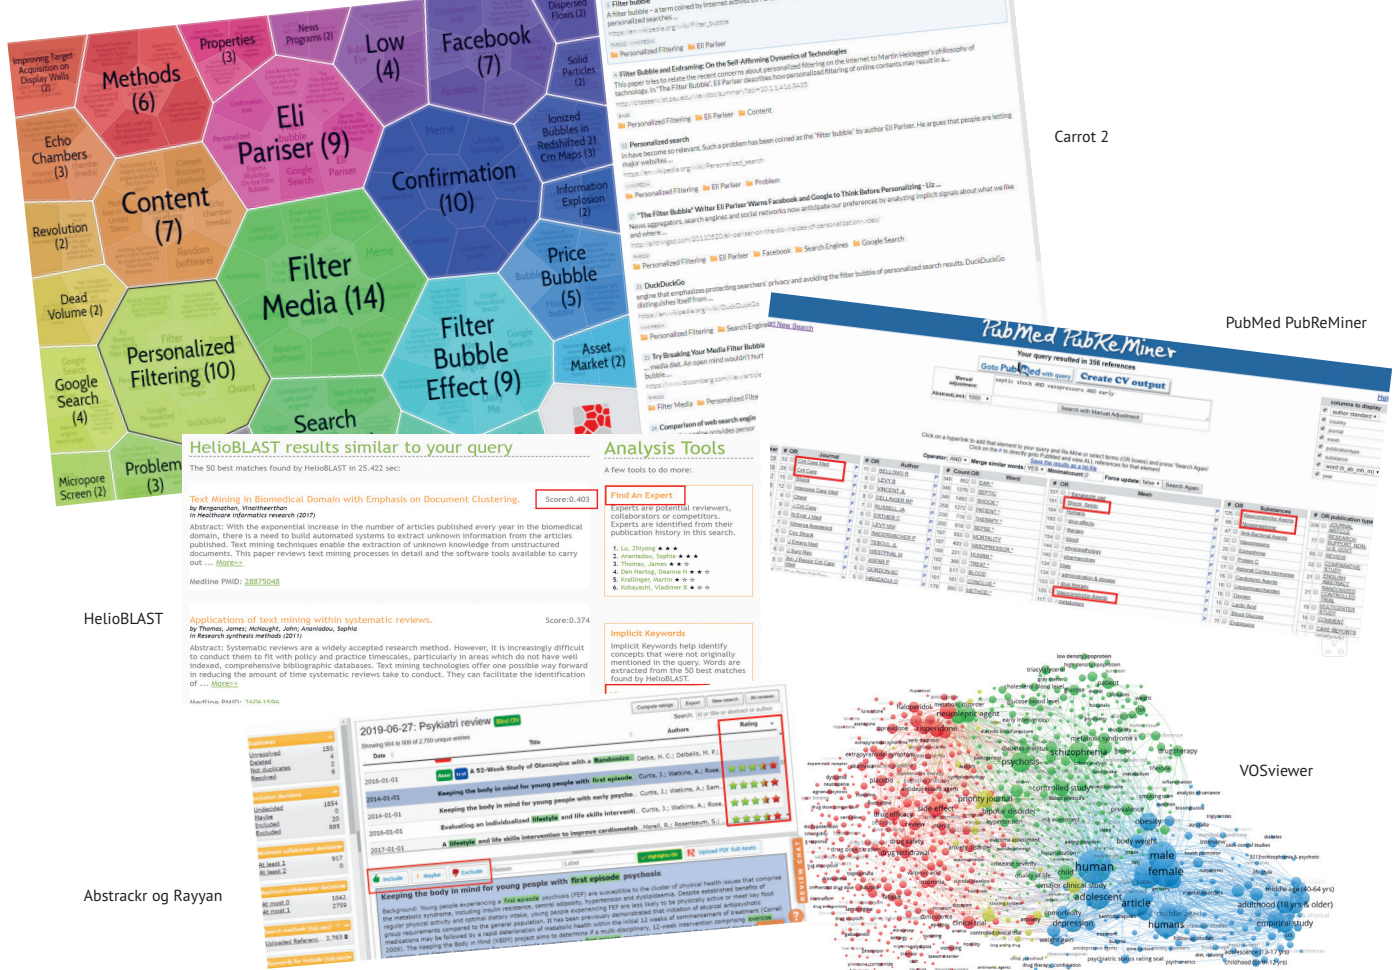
Improving Target Acquisition on Display Walls (2)

Methods (6)

Properties (3)

News Programs (2)

Low (4)

Facebook (7)

Dispersed Flows (2)

Solid Particles (2)

Echo Chambers (3)

Eli Pariser (9)

Content (7)

Confirmation (10)

Ionized Bubbles in Redshifted 21 Cm Maps (3)

Information Explosion (2)

Revolution (2)

Filter Media (14)

Price Bubble (5)

Dead Volume (2)

Personalized Filtering (10)

Filter Bubble Effect (9)

Asset Market (2)

Google Search (4)

Search

Micropore Screen (2)

Problem (3)

Carrot 2

PubMed PubReMiner

PubMed PubReMiner

HelioBLAST results similar to your query

The 50 best matches found by HelioBLAST in 25.422 sec:

Text Mining in Biomedical Domain with Emphasis on Document Clustering.

Score:0.403

Abstract: With the exponential increase in the number of articles published every year in the biomedical domain, there is a need to build automated systems to extract unknown information from the articles published. Text mining techniques enable the extraction of unknown knowledge from unstructured documents. This paper reviews text mining techniques in detail and the software tools available to carry out ... More>>

Medline PMID: 28875048

Applications of text mining within systematic reviews.

by Thomas, James; McNaught, John; Ananiadou, Sophia
in Research synthesis methods (2011)

Score:0.374

Abstract: Systematic reviews are a widely accepted research method. However, it is increasingly difficult to conduct them to fit with policy and practice timescales, particularly in areas which do not have well indexed, comprehensive bibliographic databases. Text mining technologies offer one possible way forward in reducing the amount of time systematic reviews take to conduct. They can facilitate the identification of ... More>>

Analysis Tools

A few tools to do more:

Find An Expert

Experts are potential reviewers, collaborators or competitors. Experts are identified from their publication history in this search.

1. Lu, Zhiyong
2. Ananiadou, Sophia
3. Thomas, James
4. Den Hartog, Deanne
5. Krallinger, Martin
6. Kobayashi, Vladimer B

Implicit Keywords

Implicit Keywords help identify concepts that were not originally mentioned in the query. Words are extracted from the 50 best matches found by HelioBLAST.

HelioBLAST

2019-06-27: Psykiatri review

Keeping the body in mind for young people with first episode psychosis

Abstrackr og Rayyan

VOSviewer

schizophrenia

psychosis

human

male

female

article

adolescent

humans

depression

obesity